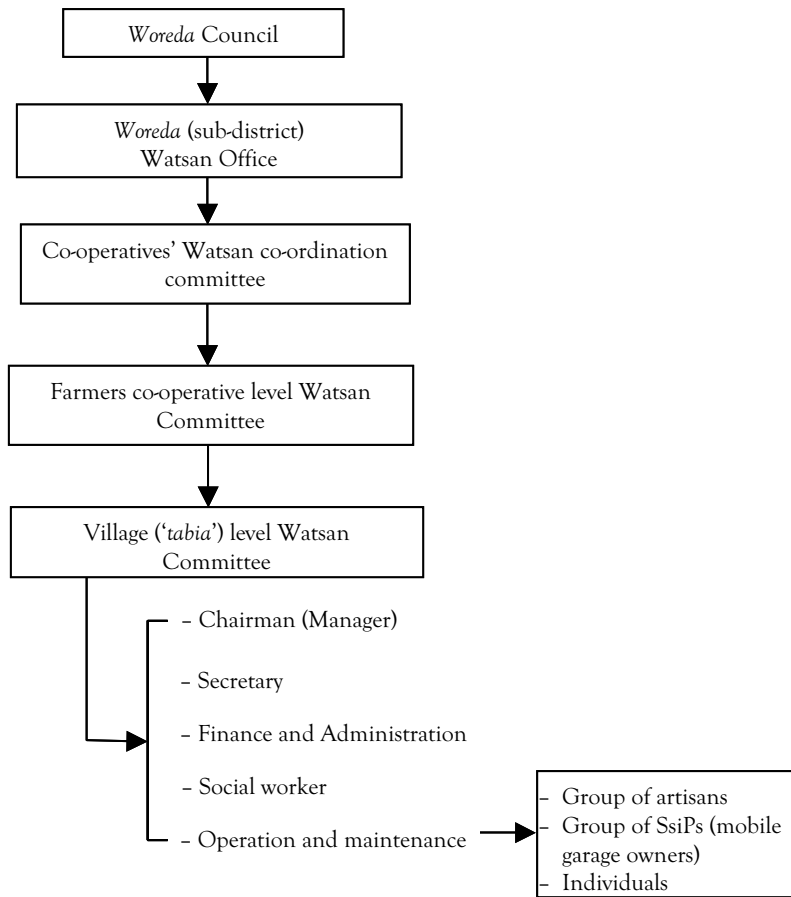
*Woreda* Council

*Woreda* (sub-district) Watsan Office

Co-operatives' Watsan co-ordination committee

Farmers co-operative level Watsan Committee

Village ('*tabia*') level Watsan Committee

– Chairman (Manager)

– Secretary

– Finance and Administration

– Social worker

– Operation and maintenance

– Group of artisans
– Group of SsiPs (mobile garage owners)
– Individuals